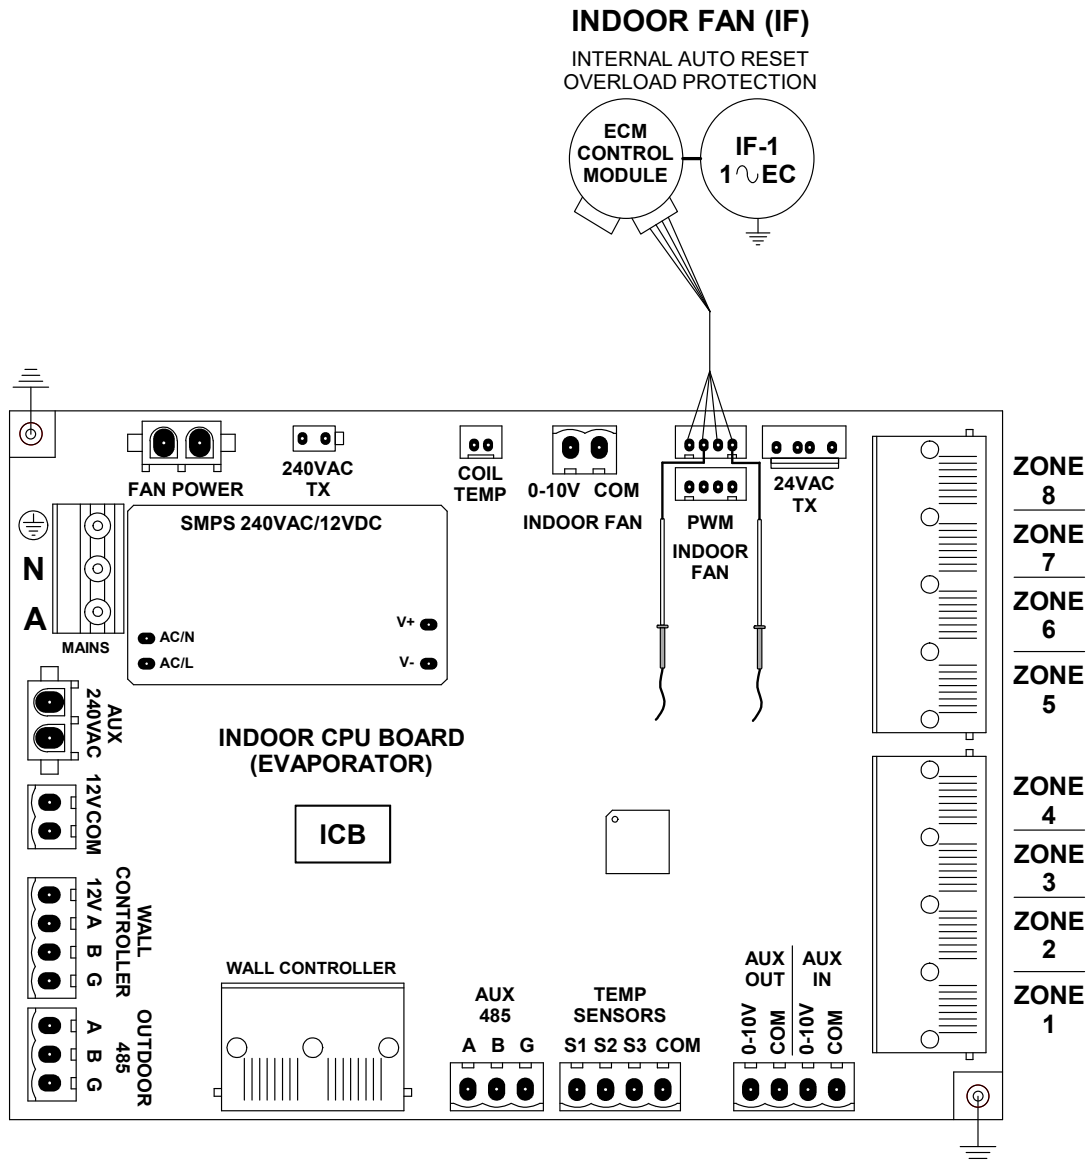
INDOOR FAN (IF)

INTERNAL AUTO RESET OVERLOAD PROTECTION

ECM CONTROL MODULE

IF-1 1∿EC

FAN POWER

240VAC TX

COIL TEMP

0-10V COM

INDOOR FAN

PWM

INDOOR FAN

24VAC TX

ZONE 8

ZONE 7

ZONE 6

ZONE 5

ZONE 4

ZONE 3

ZONE 2

ZONE 1

SMPS 240VAC/12VDC

N

A

MAINS

AC/N

AC/L

V+

V-

AUX 240VAC

12V COM

INDOOR CPU BOARD (EVAPORATOR)

ICB

WALL CONTROLLER 12V A B G

OUTDOOR 485 A B G

WALL CONTROLLER

AUX 485

A B G

TEMP SENSORS

S1 S2 S3 COM

AUX OUT

AUX IN

0-10V COM 0-10V COM